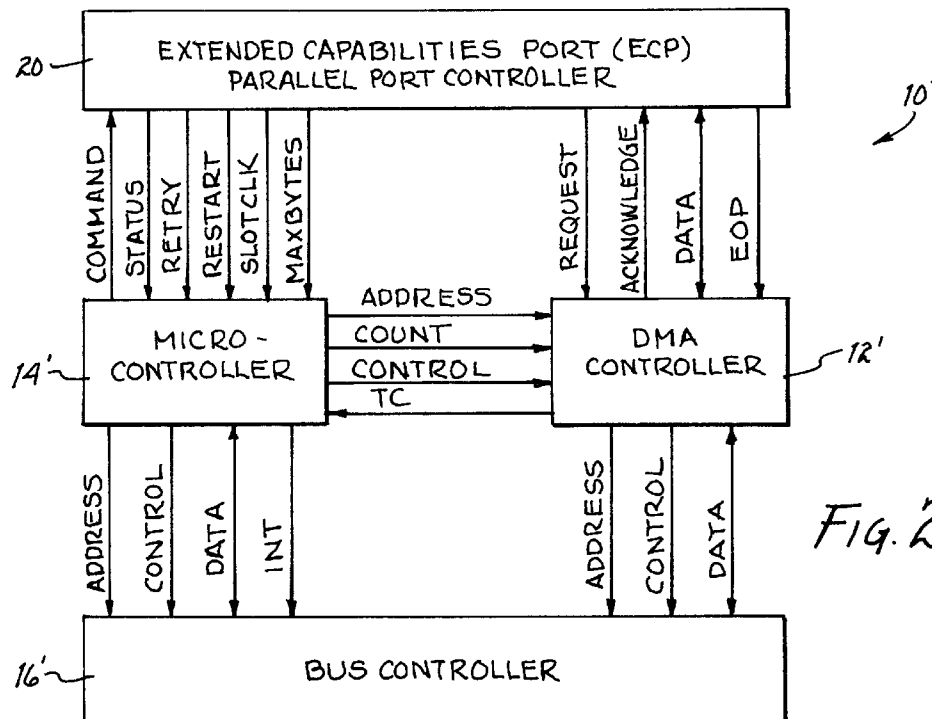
20
EXTENDED CAPABILITIES PORT (ECP) PARALLEL PORT CONTROLLER

10'

COMMAND
STATUS
RETRY
RESTART
SLOTCLK
MAXBYTES

REQUEST
ACKNOWLEDGE
DATA
EOP

14'
MICRO-CONTROLLER

ADDRESS
COUNT
CONTROL
TC

DMA CONTROLLER
12'

ADDRESS
CONTROL
DATA
INT

ADDRESS
CONTROL
DATA

FIG. 2

16'
BUS CONTROLLER